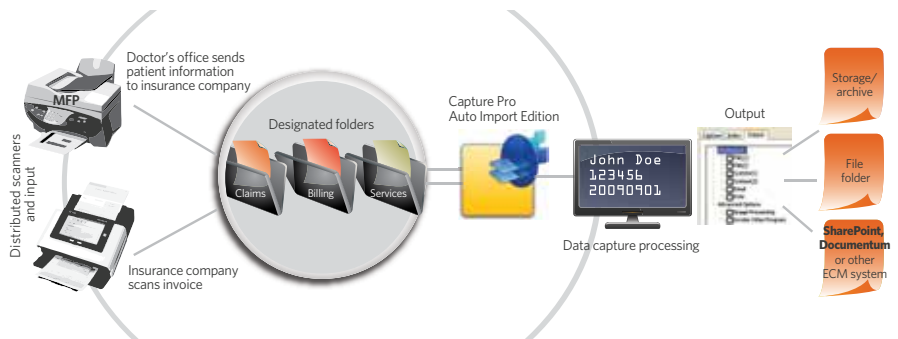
Distributed scanners and input

MFP

Doctor's office sends patient information to insurance company

Insurance company scans invoice

Designated folders

Claims

Billing

Services

Capture Pro Auto Import Edition

John Doe
123456
20090901

Data capture processing

Output

Storage/ archive

File folder

SharePoint, Documentum or other ECM system